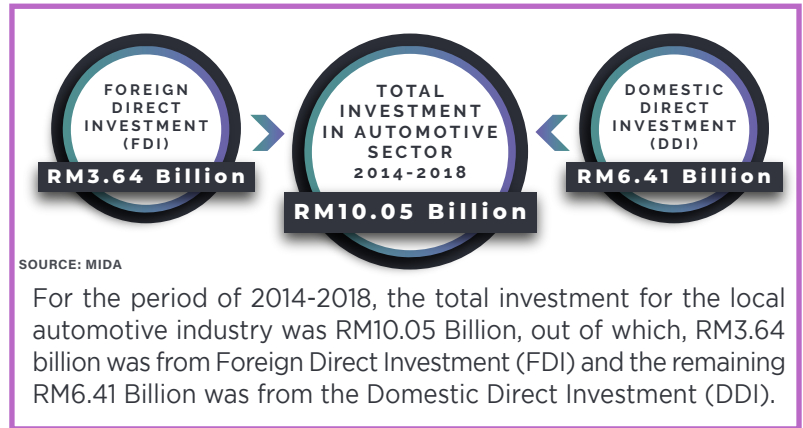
FOREIGN DIRECT INVESTMENT (FDI)

RM3.64 Billion

TOTAL INVESTMENT IN AUTOMOTIVE SECTOR 2014-2018

RM10.05 Billion

DOMESTIC DIRECT INVESTMENT (DDI)

RM6.41 Billion

SOURCE: MIDA

For the period of 2014-2018, the total investment for the local automotive industry was RM10.05 Billion, out of which, RM3.64 billion was from Foreign Direct Investment (FDI) and the remaining RM6.41 Billion was from the Domestic Direct Investment (DDI).